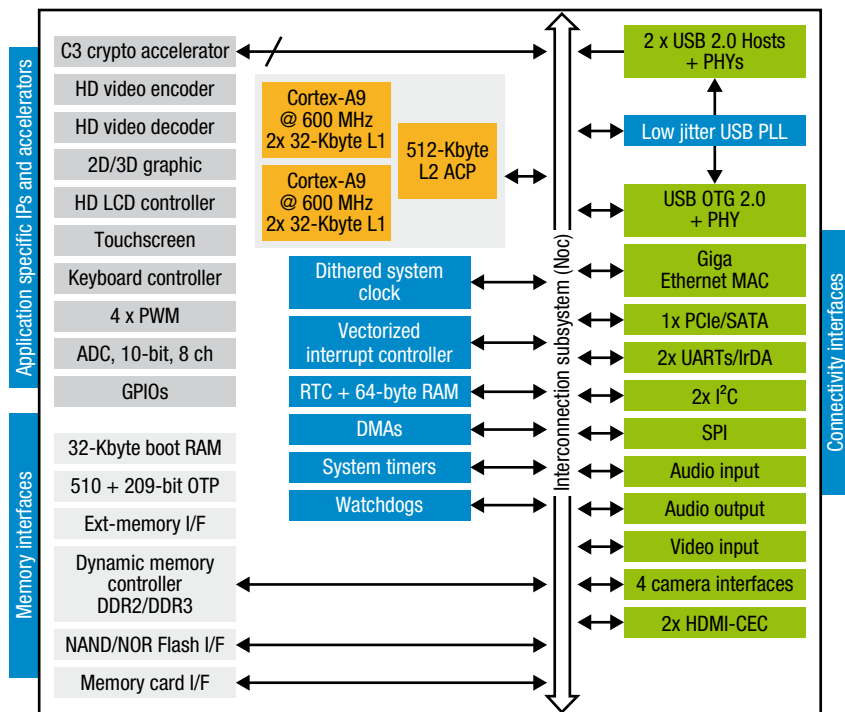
Application specific IPs and accelerators

C3 crypto accelerator
HD video encoder
HD video decoder
2D/3D graphic
HD LCD controller
Touchscreen
Keyboard controller
4 x PWM
ADC, 10-bit, 8 ch
GPIOs

Memory interfaces

32-Kbyte boot RAM
510 + 209-bit OTP
Ext-memory I/F
Dynamic memory controller DDR2/DDR3
NAND/NOR Flash I/F
Memory card I/F

Cortex-A9 @ 600 MHz 2x 32-Kbyte L1
Cortex-A9 @ 600 MHz 2x 32-Kbyte L1
512-Kbyte L2 ACP

Dithered system clock
Vectorized interrupt controller
RTC + 64-byte RAM
DMAs
System timers
Watchdogs

Interconnection subsystem (Noc)

2 x USB 2.0 Hosts + PHYs
Low jitter USB PLL
USB OTG 2.0 + PHY
Giga Ethernet MAC
1x PCIe/SATA
2x UARTs/IrDA
2x I$^2$C
SPI
Audio input
Audio output
Video input
4 camera interfaces
2x HDMI-CEC

Connectivity interfaces